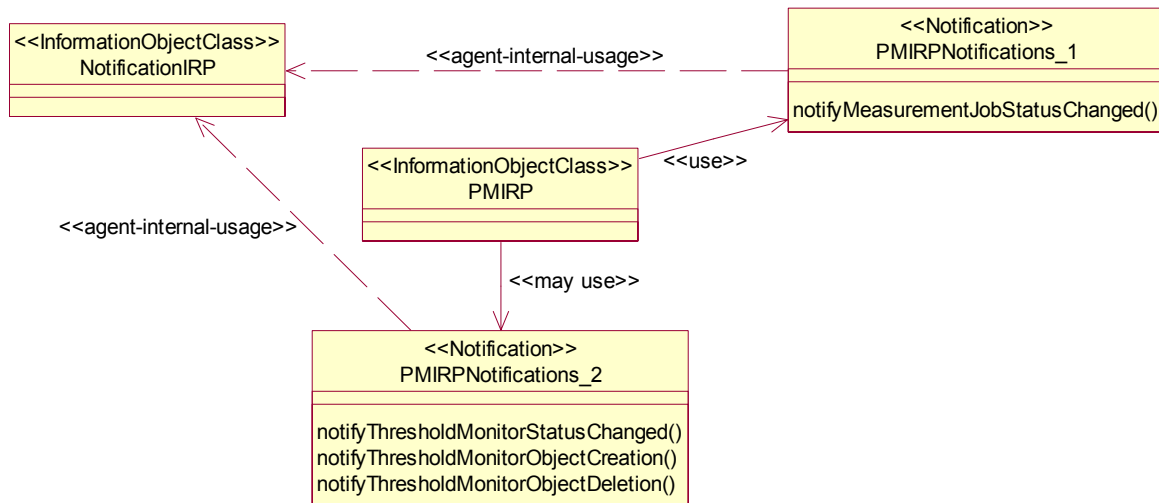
<<InformationObjectClass>>
NotificationIRP

<<agent-internal-usage>>

<<Notification>>
PMIRPNotifications_1

notifyMeasurementJobStatusChanged()

<<InformationObjectClass>>
PMIRP

<<use>>

<<agent-internal-usage>>

<<may use>>

<<Notification>>
PMIRPNotifications_2

notifyThresholdMonitorStatusChanged()
notifyThresholdMonitorObjectCreation()
notifyThresholdMonitorObjectDeletion()